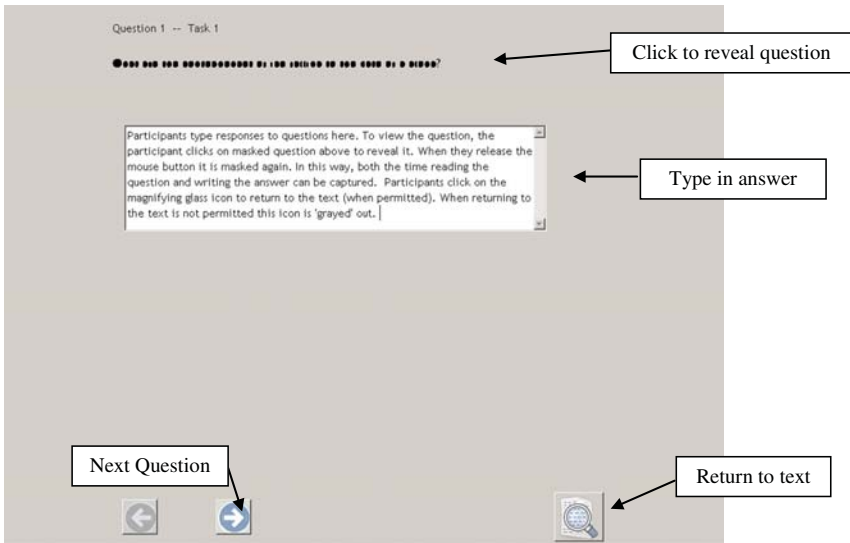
Question 1 -- Task 1

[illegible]?

Click to reveal question

Participants type responses to questions here. To view the question, the participant clicks on masked question above to reveal it. When they release the mouse button it is masked again. In this way, both the time reading the question and writing the answer can be captured. Participants click on the magnifying glass icon to return to the text (when permitted). When returning to the text is not permitted this icon is 'grayed' out.

Type in answer

Next Question

Return to text